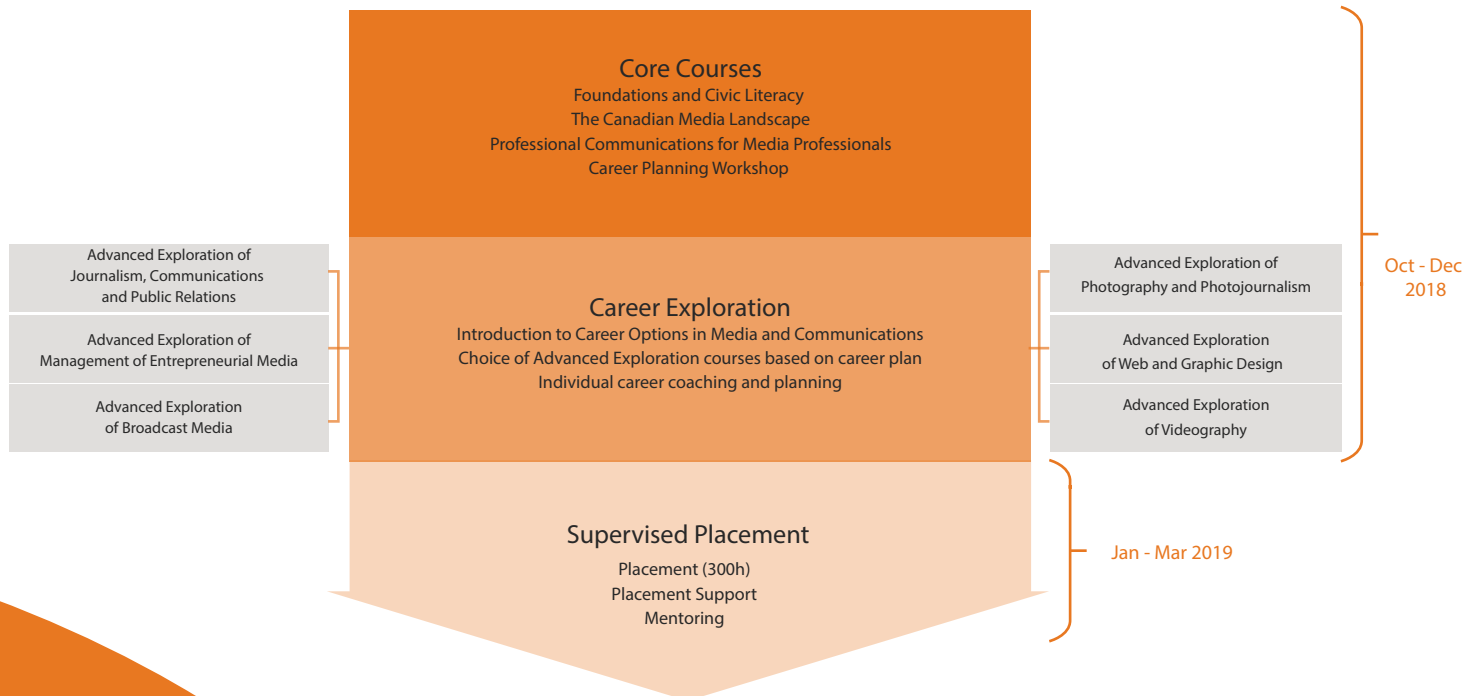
Core Courses
Foundations and Civic Literacy
The Canadian Media Landscape
Professional Communications for Media Professionals
Career Planning Workshop

Advanced Exploration of Journalism, Communications and Public Relations

Advanced Exploration of Management of Entrepreneurial Media

Advanced Exploration of Broadcast Media

Career Exploration
Introduction to Career Options in Media and Communications
Choice of Advanced Exploration courses based on career plan
Individual career coaching and planning

Advanced Exploration of Photography and Photojournalism

Advanced Exploration of Web and Graphic Design

Advanced Exploration of Videography

Oct - Dec 2018

Supervised Placement
Placement (300h)
Placement Support
Mentoring

Jan - Mar 2019